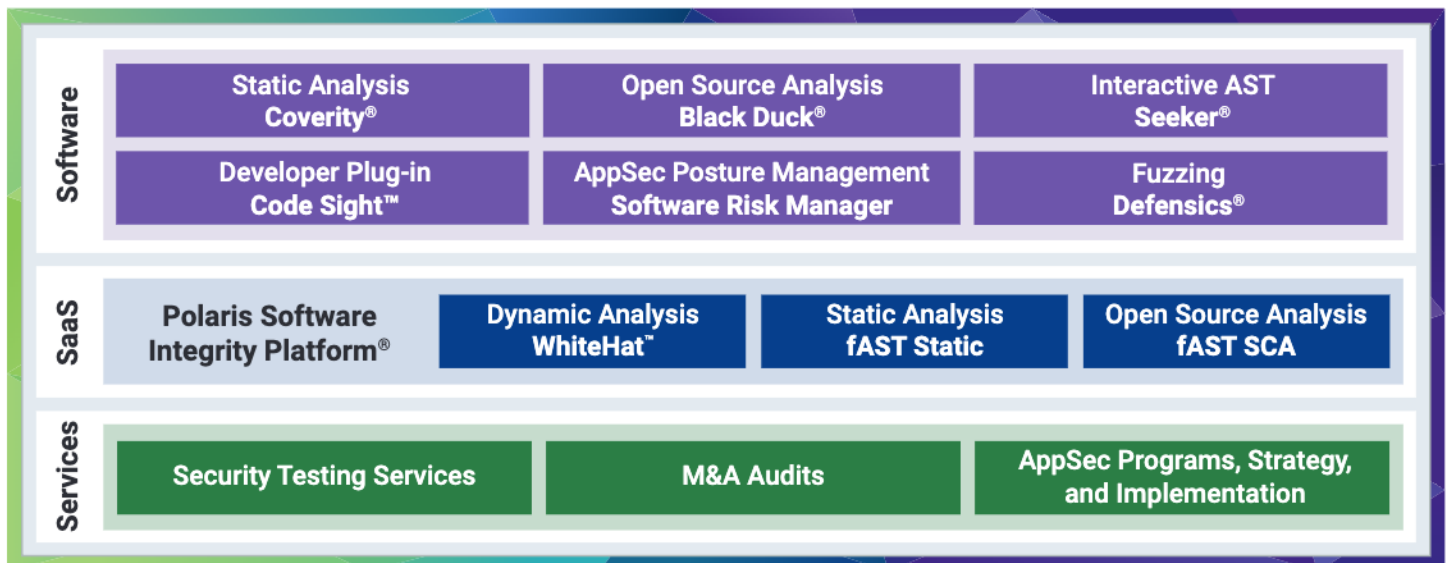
Software

Static Analysis
Coverity®

Open Source Analysis
Black Duck®

Interactive AST
Seeker®

Developer Plug-in
Code Sight™

AppSec Posture Management
Software Risk Manager

Fuzzing
Defensics®

SaaS

Polaris Software Integrity Platform®

Dynamic Analysis
WhiteHat™

Static Analysis
fAST Static

Open Source Analysis
fAST SCA

Services

Security Testing Services

M&A Audits

AppSec Programs, Strategy, and Implementation